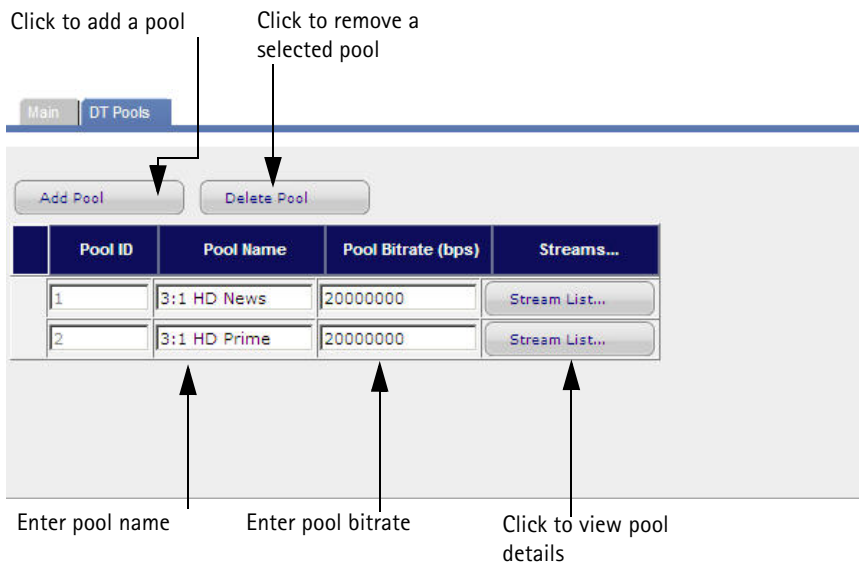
Click to add a pool

Click to remove a selected pool

Main
DT Pools

Add Pool
Delete Pool

| | Pool ID | Pool Name | Pool Bitrate (bps) | Streams... |
|---|---|---|---|---|
| | 1 | 3:1 HD News | 20000000 | Stream List... |
| | 2 | 3:1 HD Prime | 20000000 | Stream List... |

Enter pool name

Enter pool bitrate

Click to view pool details